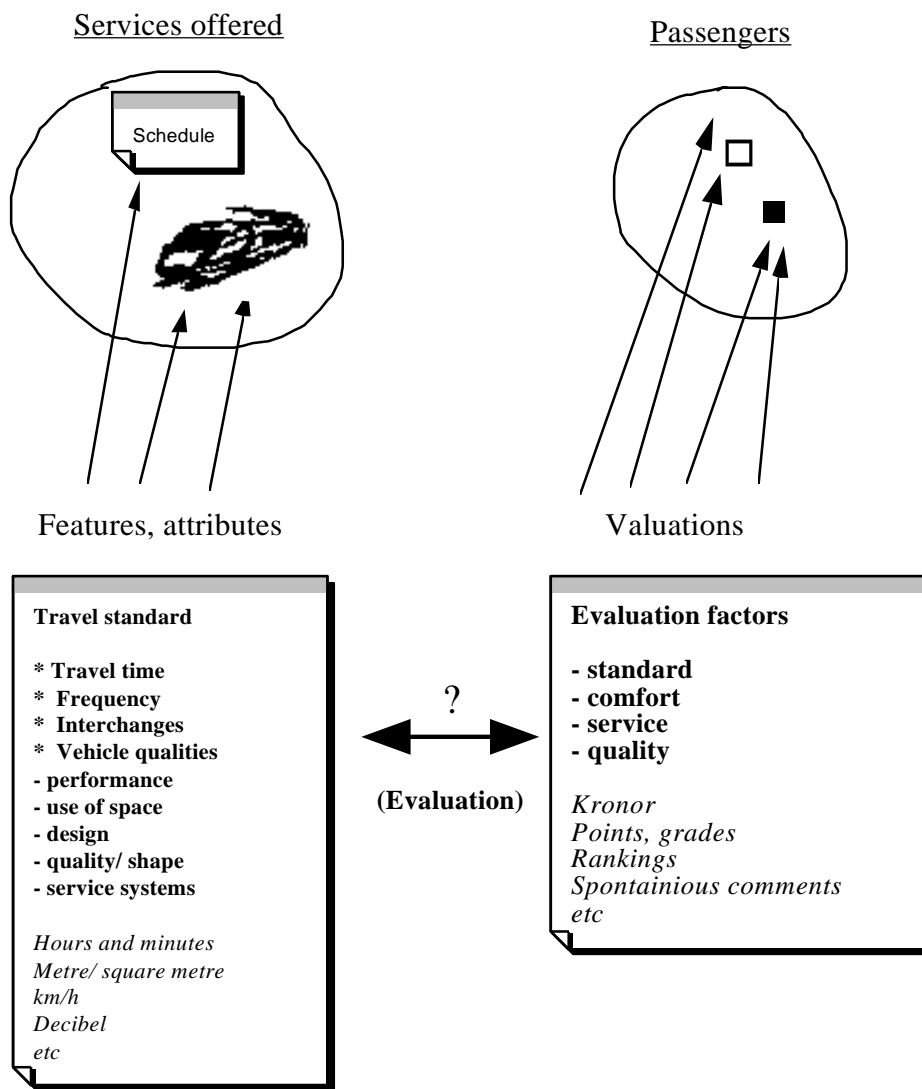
Services offered

Passengers

Schedule

Features, attributes

Valuations

Travel standard

* Travel time
* Frequency
* Interchanges
* Vehicle qualities
- performance
- use of space
- design
- quality/ shape
- service systems

Hours and minutes
Metre/ square metre
km/h
Decibel
etc

?

(Evaluation)

Evaluation factors

- standard
- comfort
- service
- quality

Kronor
Points, grades
Rankings
Spontainious comments
etc